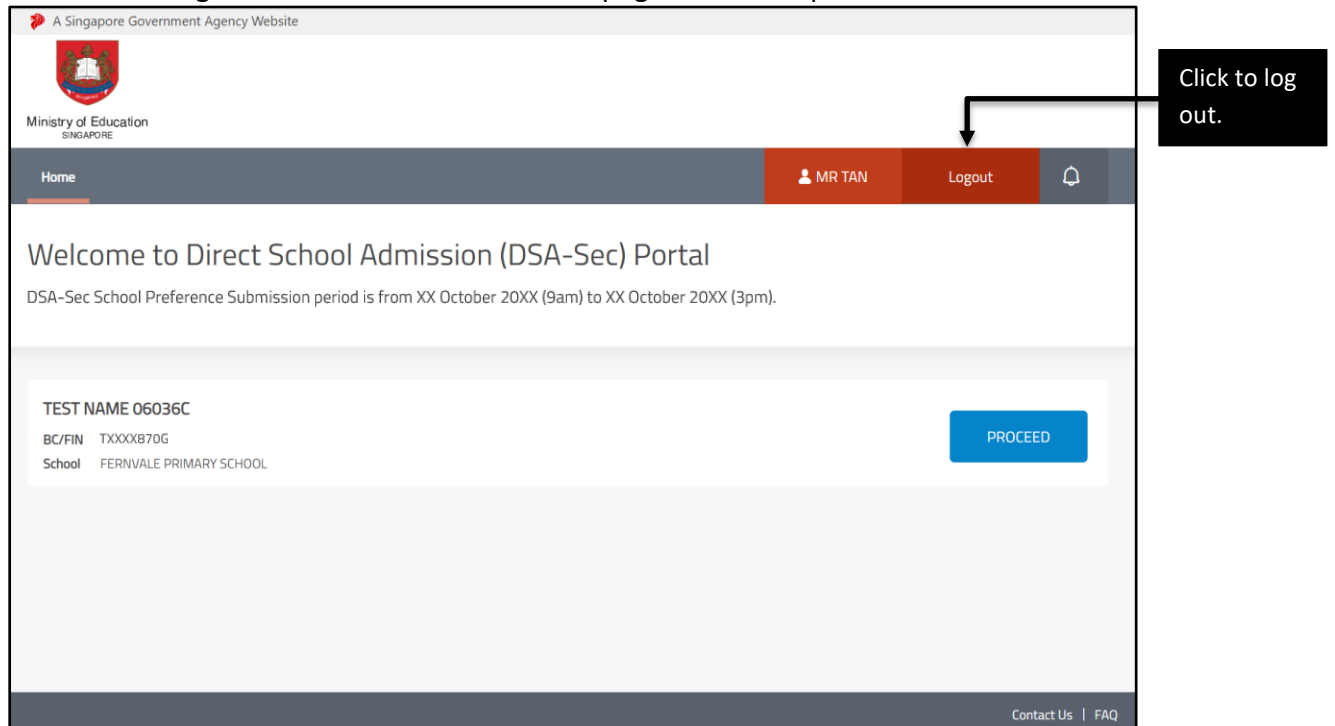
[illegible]

A Singapore Government Agency Website

Ministry of Education
SINGAPORE

Click to log out.

Home

MR TAN

Logout

Welcome to Direct School Admission (DSA-Sec) Portal

DSA-Sec School Preference Submission period is from XX October 20XX (9am) to XX October 20XX (3pm).

TEST NAME 06036C

BC/FIN TXXXX870G

School FERNVALE PRIMARY SCHOOL

PROCEED

Contact Us | FAQ